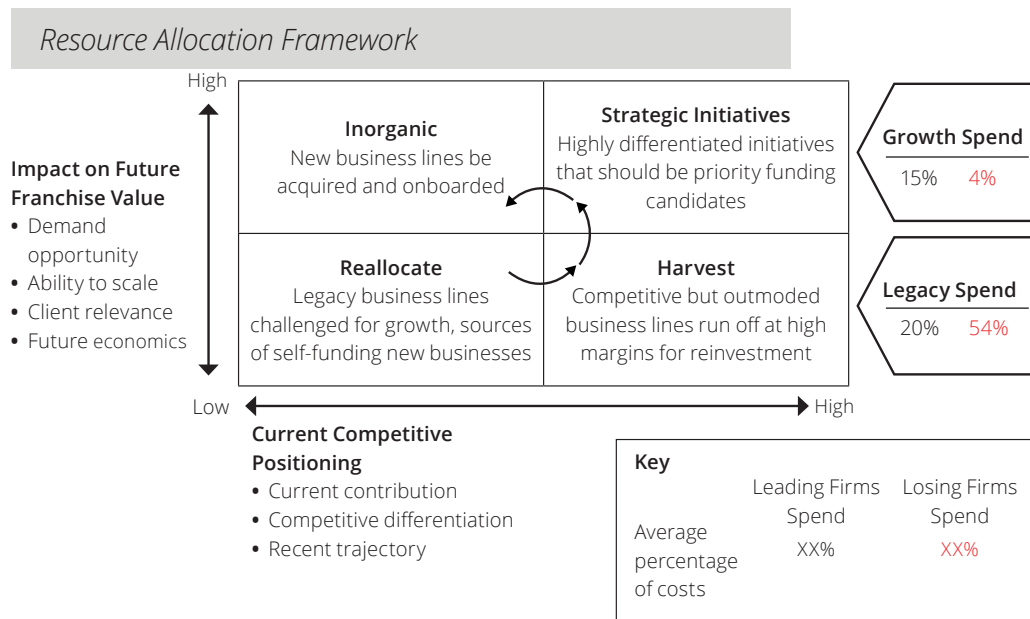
Resource Allocation Framework

High

Impact on Future Franchise Value
• Demand opportunity
• Ability to scale
• Client relevance
• Future economics

Low

| Inorganic<br>New business lines be acquired and onboarded | Strategic Initiatives<br>Highly differentiated initiatives that should be priority funding candidates |
|---|---|
| Reallocate<br>Legacy business lines challenged for growth, sources of self-funding new businesses | Harvest<br>Competitive but outmoded business lines run off at high margins for reinvestment |

Growth Spend
15% 4%

Legacy Spend
20% 54%

High

Current Competitive Positioning
• Current contribution
• Competitive differentiation
• Recent trajectory

Key
| | Leading Firms Spend | Losing Firms Spend |
|---|---|---|
| Average percentage of costs | XX% | XX% |